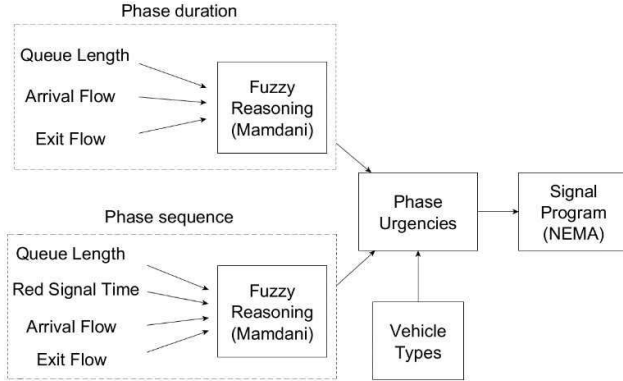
Phase duration

Queue Length

Arrival Flow

Exit Flow

Fuzzy Reasoning (Mamdani)

Phase sequence

Queue Length

Red Signal Time

Arrival Flow

Exit Flow

Fuzzy Reasoning (Mamdani)

Phase Urgencies

Vehicle Types

Signal Program (NEMA)